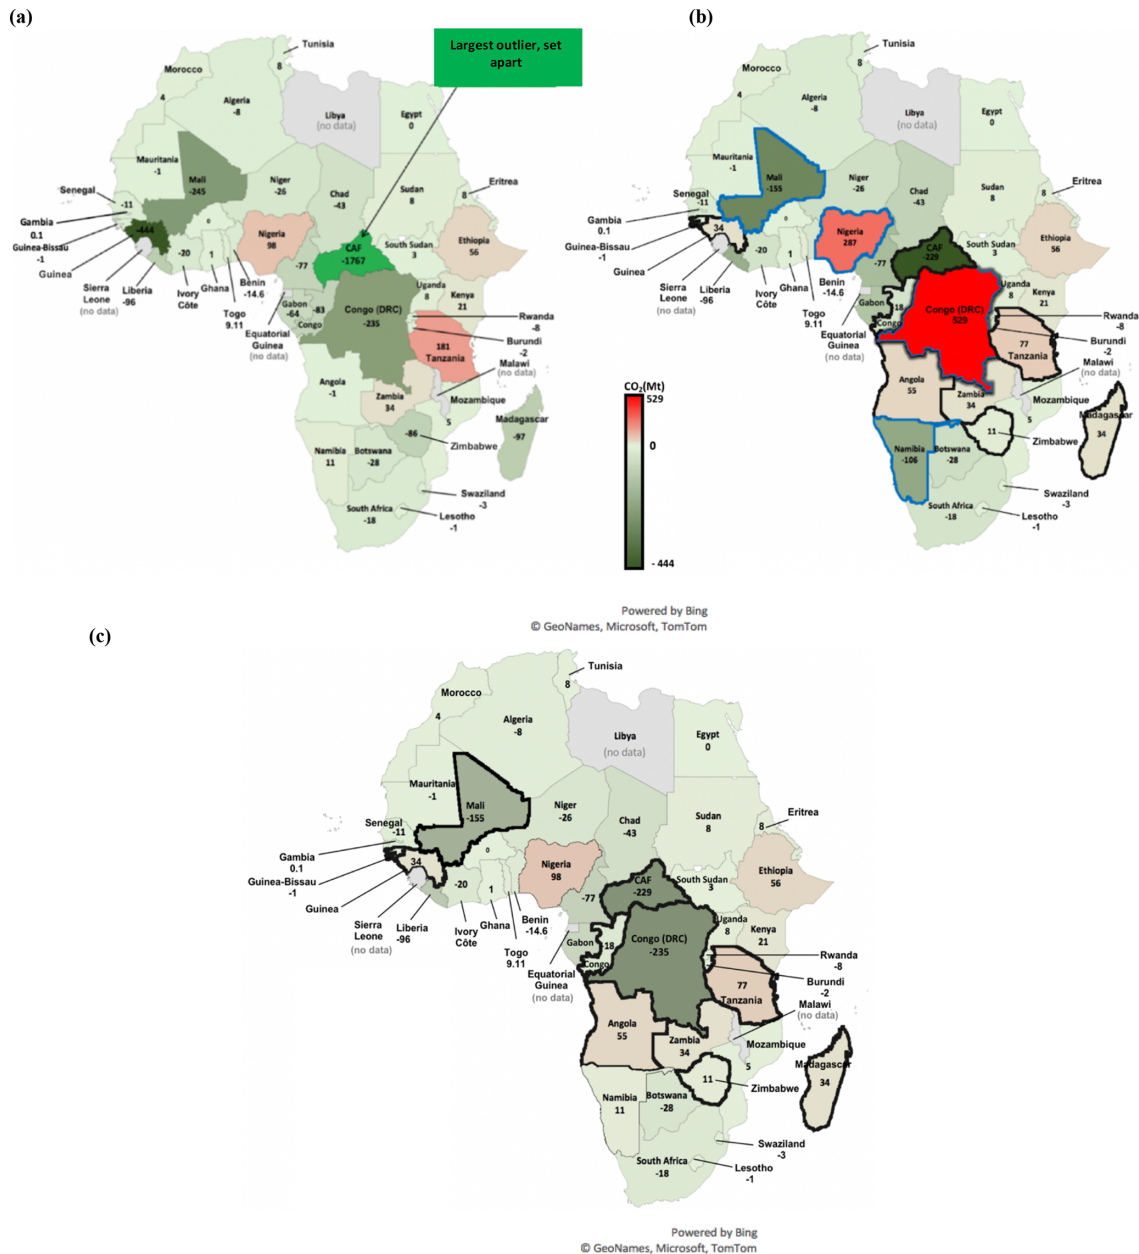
(a)

Largest outlier, set apart

Tunisia 8
Morocco 4
Algeria -8
Libya (no data)
Egypt 0
Mauritania -1
Mali -245
Niger -26
Chad -43
Sudan 8
Eritrea 8
Senegal -11
Gambia 0.1
Guinea-Bissau -1
Guinea
-444
0
Nigeria 98
CAF -1767
South Sudan 3
Ethiopia 56
Sierra Leone (no data)
Liberia -96
Ivory Côte
-20
Ghana 1
Togo 9.11
Benin -14.6
-77
Gabon -64
-83
Congo
Congo (DRC) -235
Equatorial Guinea (no data)
Uganda 8
Kenya 21
Rwanda -8
Burundi -2
181 Tanzania
Malawi (no data)
Angola -1
Zambia 34
Mozambique
5
Madagascar -97
-86
Zimbabwe
Namibia 11
Botswana -28
Swaziland -3
South Africa -18
Lesotho -1

(b)

Tunisia 8
Morocco 4
Algeria -8
Libya (no data)
Egypt 0
Mauritania -1
Mali -155
Niger -26
Chad -43
Sudan 8
Eritrea 8
Senegal -11
Gambia 0.1
Guinea-Bissau -1
Guinea
34
0
Nigeria 287
CAF -229
South Sudan 3
Ethiopia 56
Sierra Leone (no data)
Liberia -96
Ivory Côte
-20
Ghana 1
Togo 9.11
Benin -14.6
-77
Gabon
18
Congo
Congo (DRC) 529
Equatorial Guinea (no data)
Uganda 8
Kenya 21
Rwanda -8
Burundi -2
77 Tanzania
Malawi (no data)
Angola 55
Zambia 34
Mozambique
5
Madagascar 34
11
Zimbabwe
Namibia -106
Botswana -28
Swaziland -3
South Africa -18
Lesotho -1

$CO_2$(Mt)
529
0
- 444

Powered by Bing
© GeoNames, Microsoft, TomTom

(c)

Tunisia 8
Morocco 4
Algeria -8
Libya (no data)
Egypt 0
Mauritania -1
Mali -155
Niger -26
Chad -43
Sudan 8
Eritrea 8
Senegal -11
Gambia 0.1
Guinea-Bissau -1
Guinea
34
0
Nigeria 98
CAF -229
South Sudan 3
Ethiopia 56
Sierra Leone (no data)
Liberia -96
Ivory Côte
-20
Ghana 1
Togo 9.11
Benin -14.6
-77
Gabon
18
Congo
Congo (DRC) -235
Equatorial Guinea (no data)
Uganda 8
Kenya 21
Rwanda -8
Burundi -2
77 Tanzania
Malawi (no data)
Angola 55
Zambia 34
Mozambique
5
Madagascar 34
11
Zimbabwe
Namibia 11
Botswana -28
Swaziland -3
South Africa -18
Lesotho -1

Powered by Bing
© GeoNames, Microsoft, TomTom